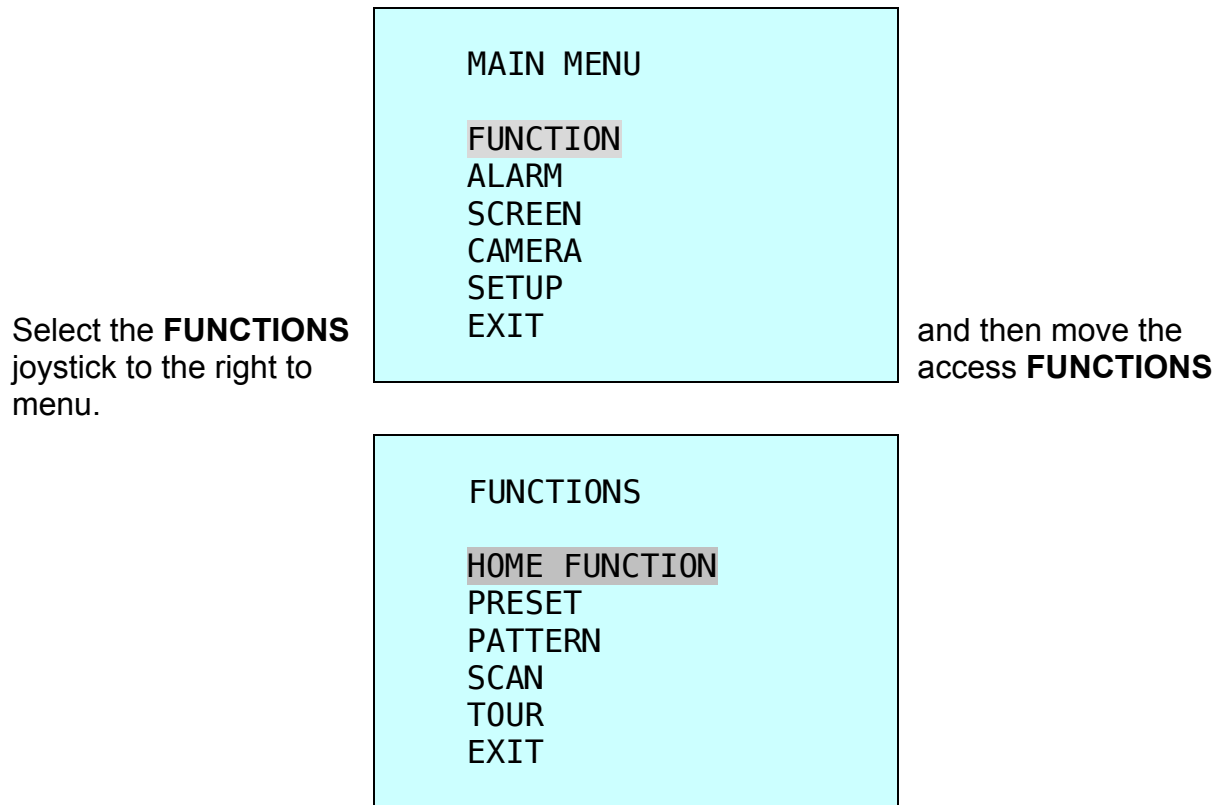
MAIN MENU

FUNCTION
ALARM
SCREEN
CAMERA
SETUP
EXIT

Select the **FUNCTIONS** and then move the joystick to the right to access **FUNCTIONS** menu.

FUNCTIONS

HOME FUNCTION
PRESET
PATTERN
SCAN
TOUR
EXIT